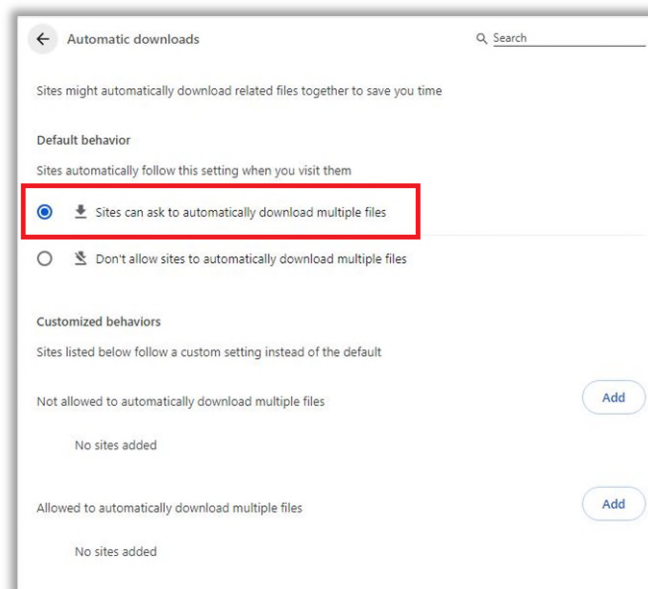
Automatic downloads

Search

Sites might automatically download related files together to save you time

Default behavior

Sites automatically follow this setting when you visit them

Sites can ask to automatically download multiple files

Don't allow sites to automatically download multiple files

Customized behaviors

Sites listed below follow a custom setting instead of the default

Not allowed to automatically download multiple files

Add

No sites added

Allowed to automatically download multiple files

Add

No sites added